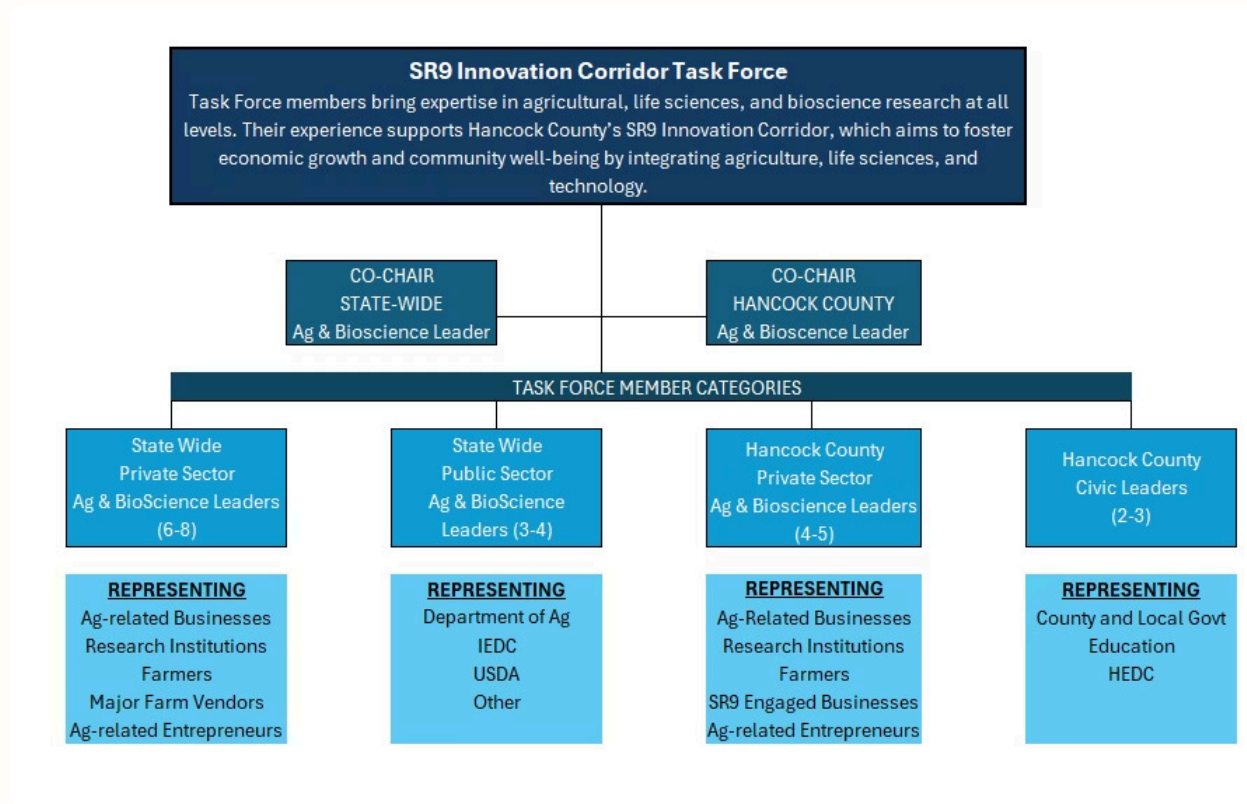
SR9 Innovation Corridor Task Force

Task Force members bring expertise in agricultural, life sciences, and bioscience research at all levels. Their experience supports Hancock County's SR9 Innovation Corridor, which aims to foster economic growth and community well-being by integrating agriculture, life sciences, and technology.

CO-CHAIR
STATE-WIDE
Ag & Bioscience Leader

CO-CHAIR
HANCOCK COUNTY
Ag & Bioscence Leader

TASK FORCE MEMBER CATEGORIES

State Wide
Private Sector
Ag & BioScience Leaders
(6-8)

REPRESENTING
Ag-related Businesses
Research Institutions
Farmers
Major Farm Vendors
Ag-related Entrepreneurs

State Wide
Public Sector
Ag & BioScience
Leaders (3-4)

REPRESENTING
Department of Ag
IEDC
USDA
Other

Hancock County
Private Sector
Ag & Bioscience Leaders
(4-5)

REPRESENTING
Ag-Related Businesses
Research Institutions
Farmers
SR9 Engaged Businesses
Ag-related Entrepreneurs

Hancock County
Civic Leaders
(2-3)

REPRESENTING
County and Local Govt
Education
HEDC